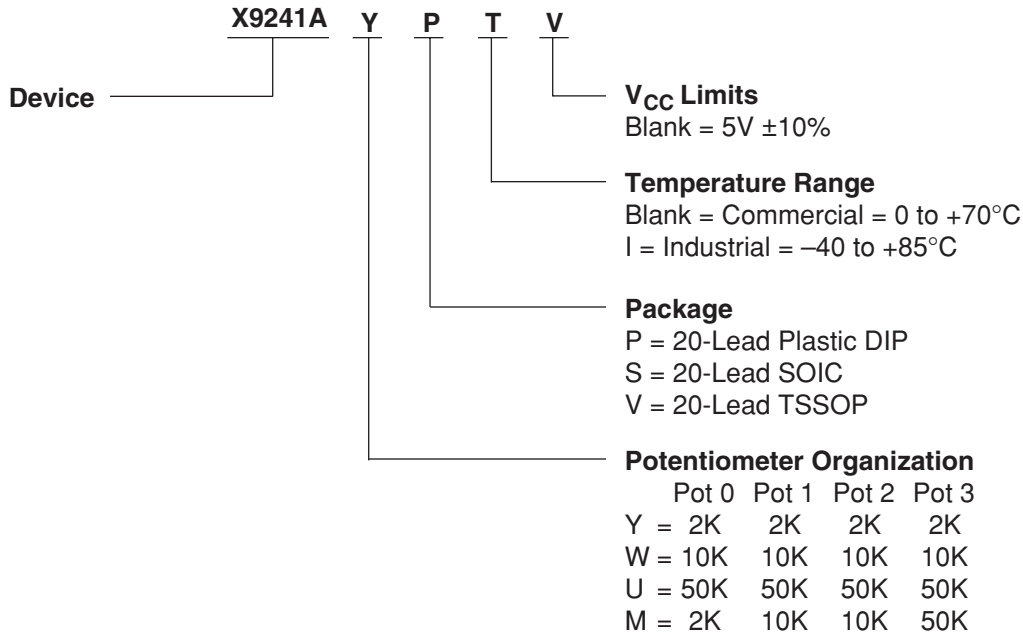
X9241A Y P T V

Device

$V_{CC}$ Limits
Blank = 5V ±10%

Temperature Range
Blank = Commercial = 0 to +70°C
I = Industrial = –40 to +85°C

Package
P = 20-Lead Plastic DIP
S = 20-Lead SOIC
V = 20-Lead TSSOP

Potentiometer Organization

| | Pot 0 | Pot 1 | Pot 2 | Pot 3 |
|---|---|---|---|---|
| Y = | 2K | 2K | 2K | 2K |
| W = | 10K | 10K | 10K | 10K |
| U = | 50K | 50K | 50K | 50K |
| M = | 2K | 10K | 10K | 50K |